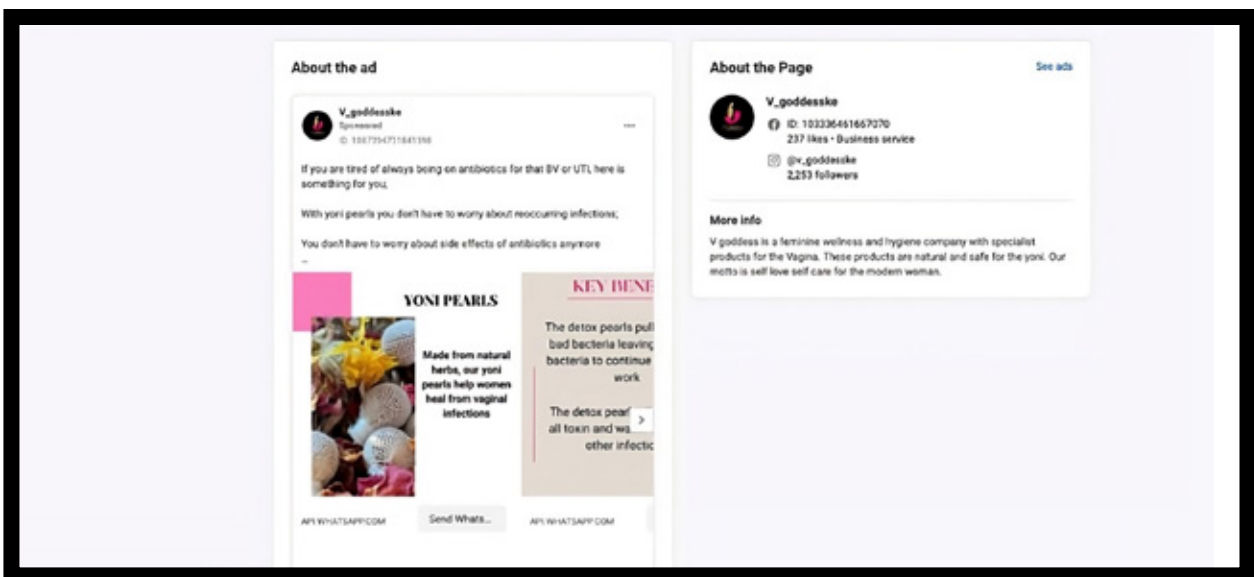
About the ad

V_goddesske
Sponsored
ID: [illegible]

If you are tired of always being on antibiotics for that BV or UTI, here is something for you,

With yoni pearls you don't have to worry about reoccurring infections;

You don't have to worry about side effects of antibiotics anymore
...

YONI PEARLS

Made from natural herbs, our yoni pearls help women heal from vaginal infections

KEY BENE

The detox pearls pull bad bacteria leaving bacteria to continue work

The detox pearl all toxin and wa other infectic

API.WHATSAPP.COM
Send Whats...
API.WHATSAPP.COM

About the Page
See ads

V_goddesske
ID: 103336461667070
237 likes • Business service
@v_goddesske
2,253 followers

More info
V goddess is a feminine wellness and hygiene company with specialist products for the Vagina. These products are natural and safe for the yoni. Our motto is self love self care for the modern woman.